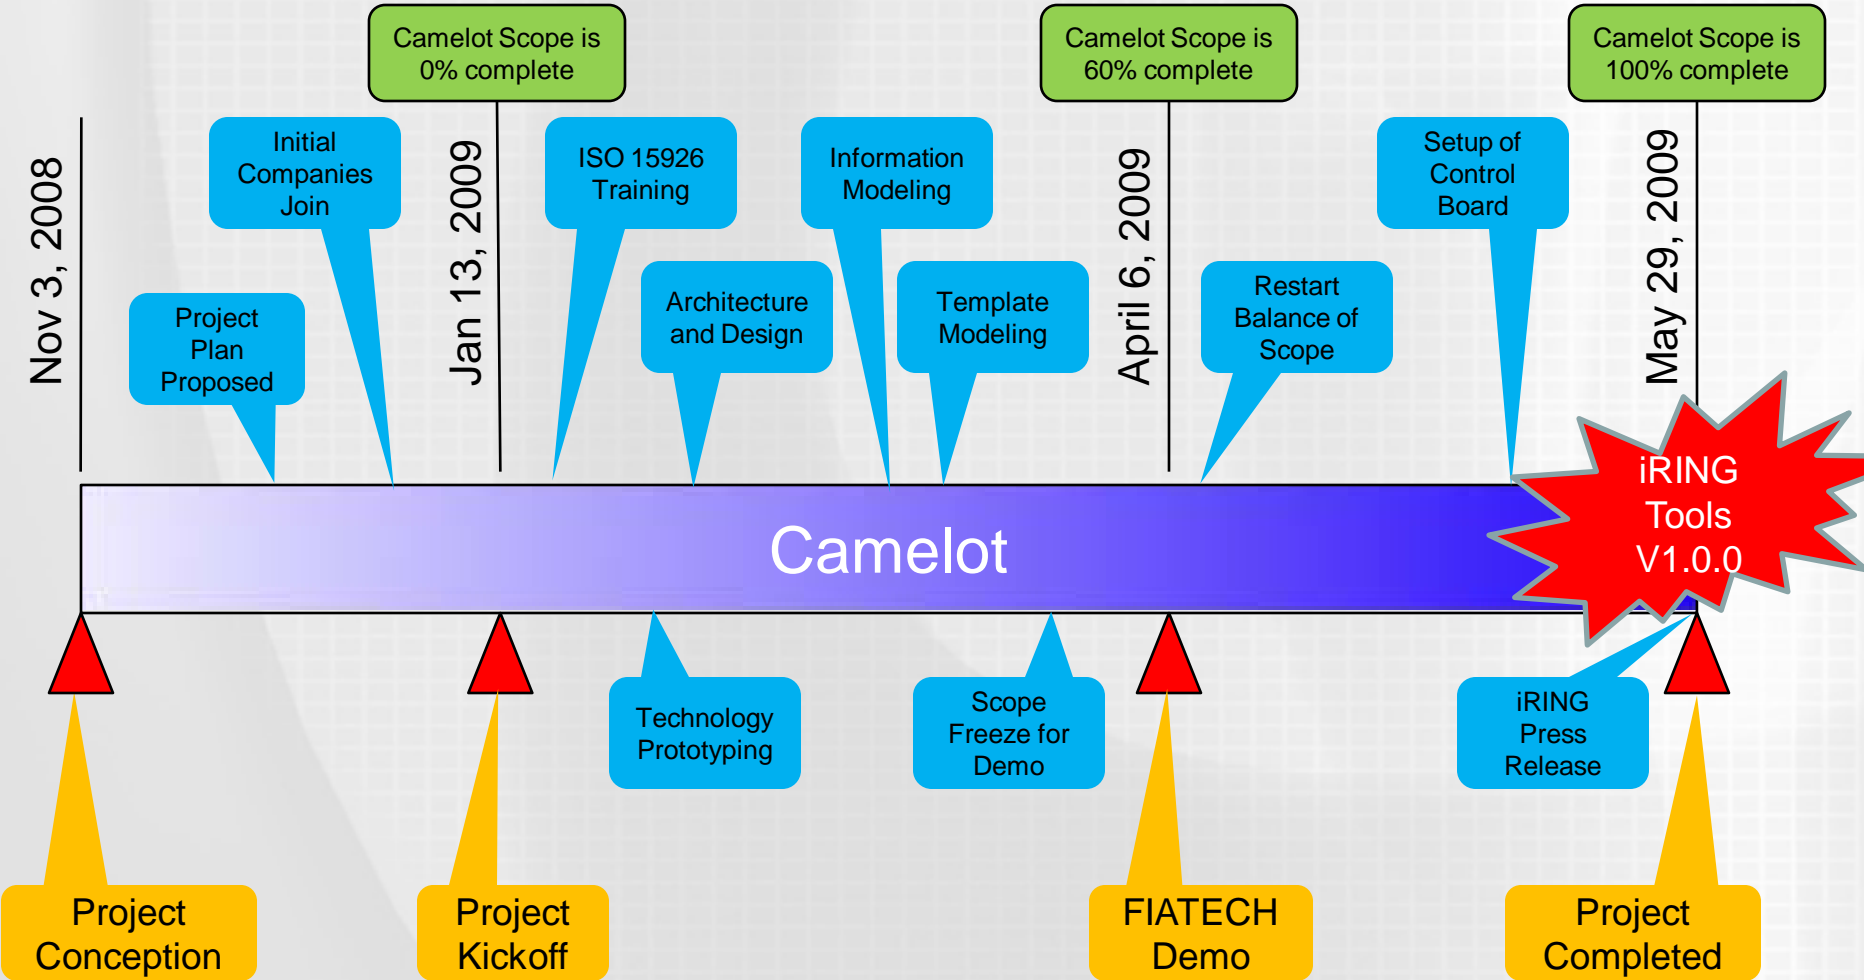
Camelot Scope is 0% complete

Camelot Scope is 60% complete

Camelot Scope is 100% complete

Nov 3, 2008

Initial Companies Join

Jan 13, 2009

ISO 15926 Training

Information Modeling

April 6, 2009

Setup of Control Board

May 29, 2009

Project Plan Proposed

Architecture and Design

Template Modeling

Restart Balance of Scope

iRING Tools V1.0.0

Camelot

Technology Prototyping

Scope Freeze for Demo

iRING Press Release

Project Conception

Project Kickoff

FIATECH Demo

Project Completed